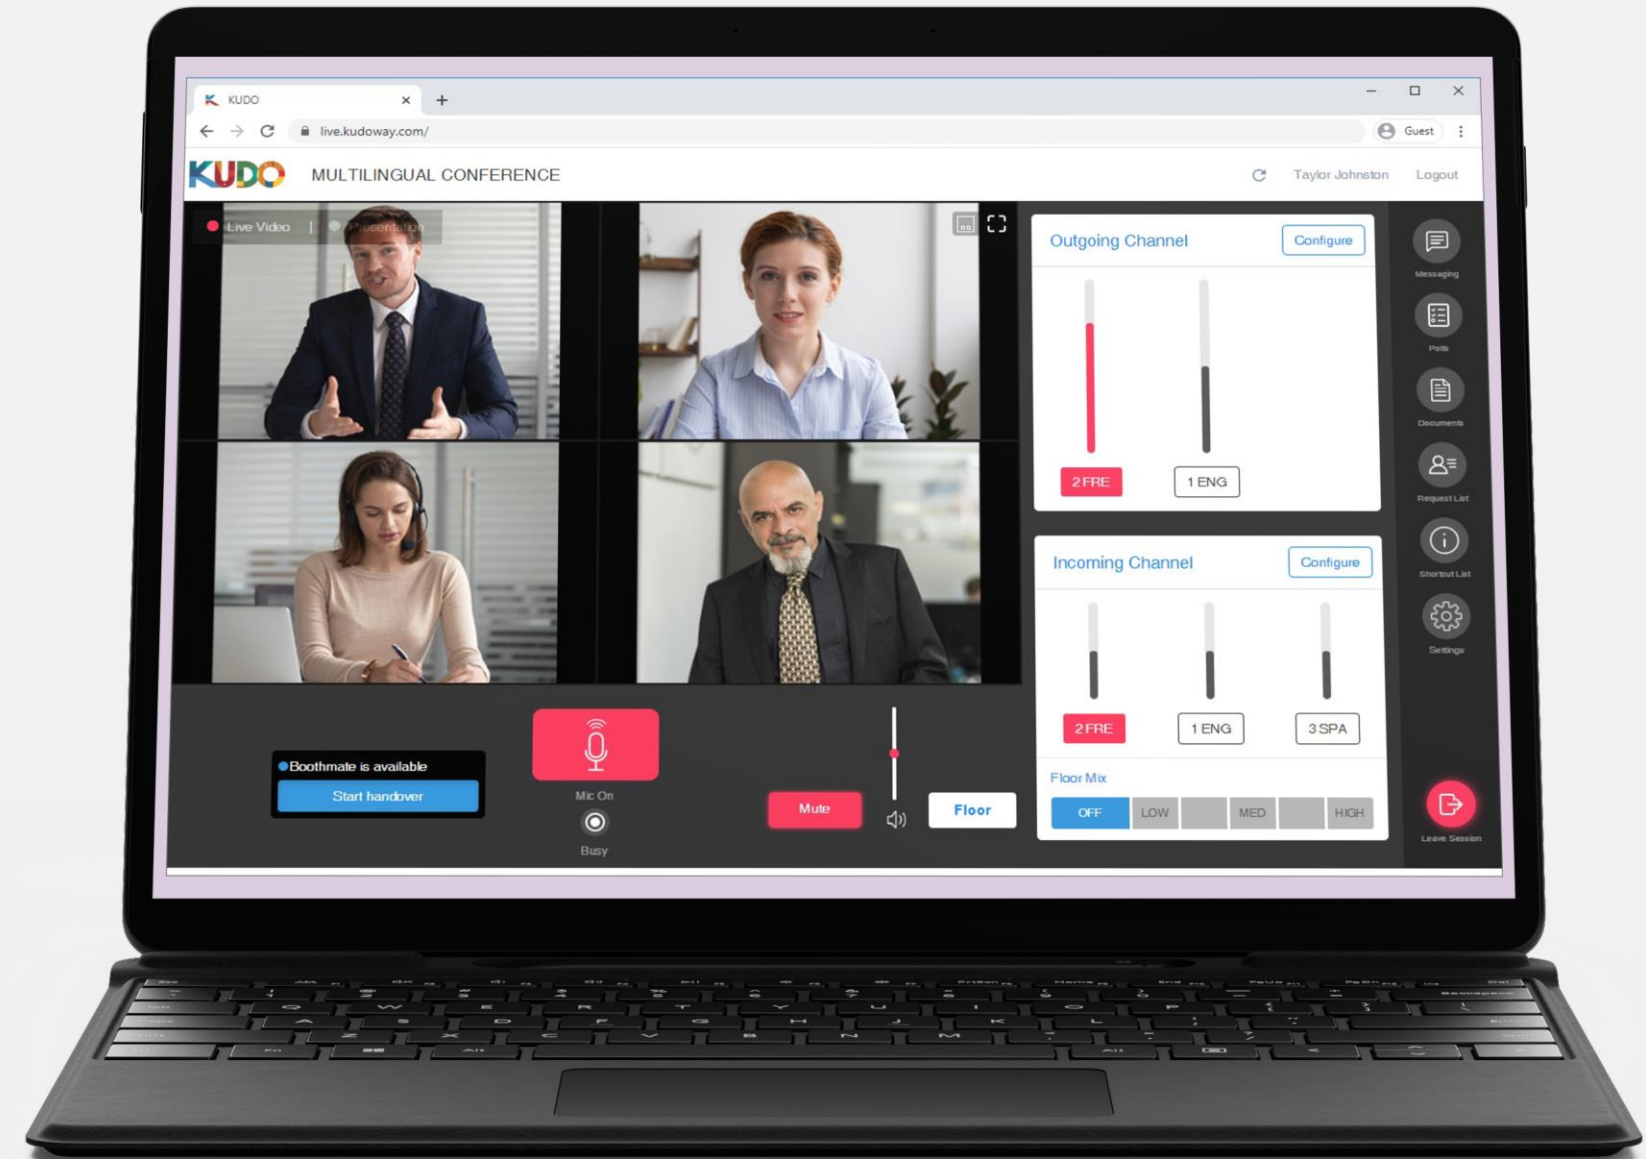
KUDO
live.kudoway.com/
Guest

KUDO MULTILINGUAL CONFERENCE
Taylor Johnston Logout

Live Video | Presentation

Outgoing Channel
Configure
2 FRE
1 ENG

Incoming Channel
Configure
2 FRE
1 ENG
3 SPA

Floor Mix
OFF
LOW
MED
HIGH

Messaging
Polls
Documents
Request List
Shortcut List
Settings
Leave Session

Boothmate is available
Start handover

Mic On
Busy

Mute
Floor